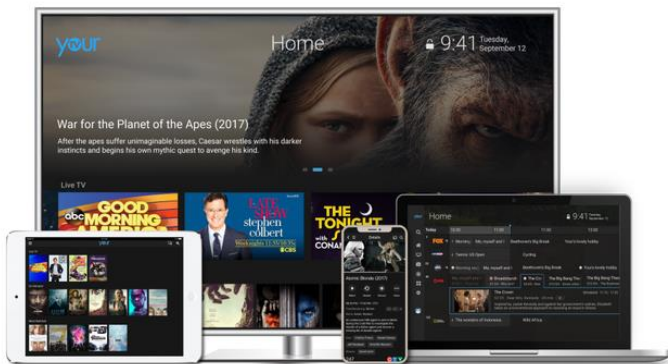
your

Home

9:41 Tuesday, September 12

War for the Planet of the Apes (2017)

After the apes suffer unimaginable losses, Caesar wrestles with his darker instincts and begins his own mythic quest to avenge his kind.

Live TV

abc GOOD MORNING AMERICA

LATE SHOW stephen colbert CBS

THE TONIGHT SHOW CONAN

your

Home

9:41

Atomic Blonde (2017)

FOX

abc